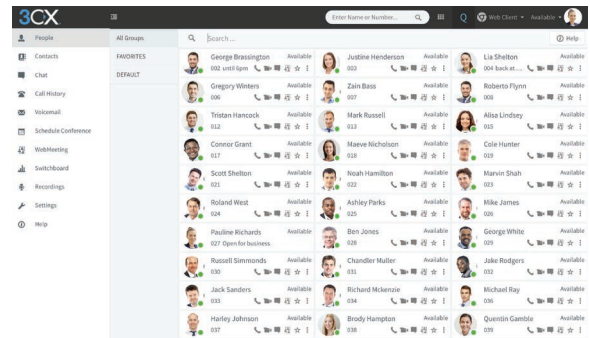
3CX

Enter Name or Number...

Web Client · Available

People
Contacts
Chat
Call History
Voicemail
Schedule Conference
WebMeeting
Switchboard
Recordings
Settings
Help

All Groups
FAVORITES
DEFAULT

Search...

Help

George Brassington Available
002 until 6pm

Justine Henderson Available
003

Lia Shelton Available
004 back at...

Gregory Winters Available
006

Zain Bass Available
007

Roberto Flynn Available
008

Tristan Hancock Available
012

Mark Russell Available
013

Alisa Lindsey Available
015

Connor Grant Available
017

Maeve Nicholson Available
018

Cole Hunter Available
019

Scott Shelton Available
021

Noah Hamilton Available
022

Marvin Shah Available
023

Roland West Available
024

Ashley Parks Available
025

Mike James Available
026

Pauline Richards Available
027 Open for business

Ben Jones Available
028

George White Available
029

Russell Simmonds Available
030

Chandler Muller Available
031

Jake Rodgers Available
032

Jack Sanders Available
033

Richard Mckenzie Available
034

Michael Ray Available
036

Harley Johnson Available
037

Brody Hampton Available
038

Quentin Gamble Available
039